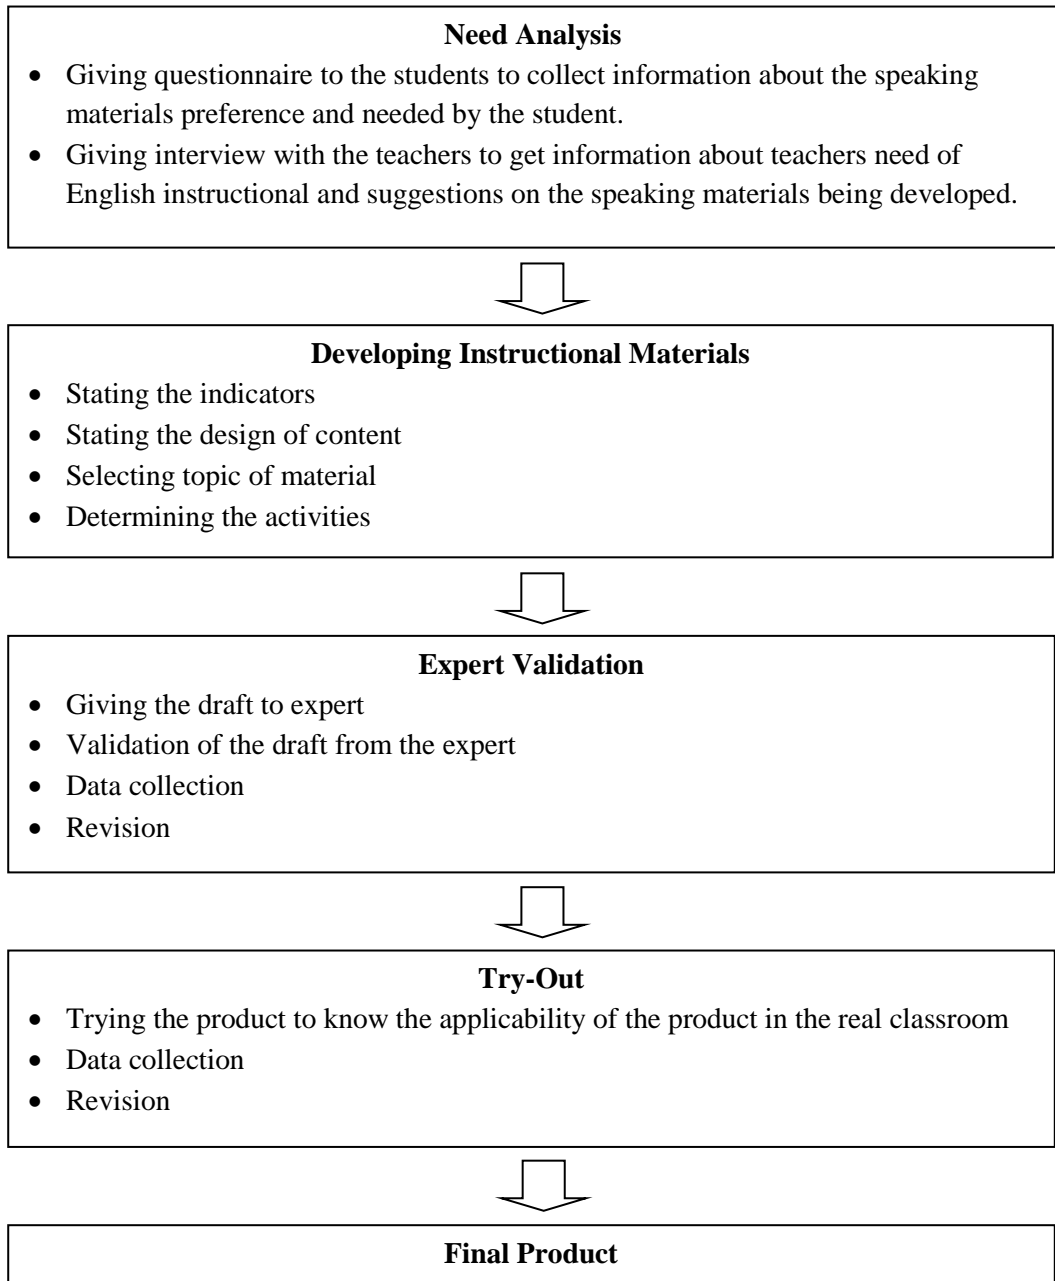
**Need Analysis**

- Giving questionnaire to the students to collect information about the speaking materials preference and needed by the student.
- Giving interview with the teachers to get information about teachers need of English instructional and suggestions on the speaking materials being developed.

**Developing Instructional Materials**

- Stating the indicators
- Stating the design of content
- Selecting topic of material
- Determining the activities

**Expert Validation**

- Giving the draft to expert
- Validation of the draft from the expert
- Data collection
- Revision

**Try-Out**

- Trying the product to know the applicability of the product in the real classroom
- Data collection
- Revision

**Final Product**